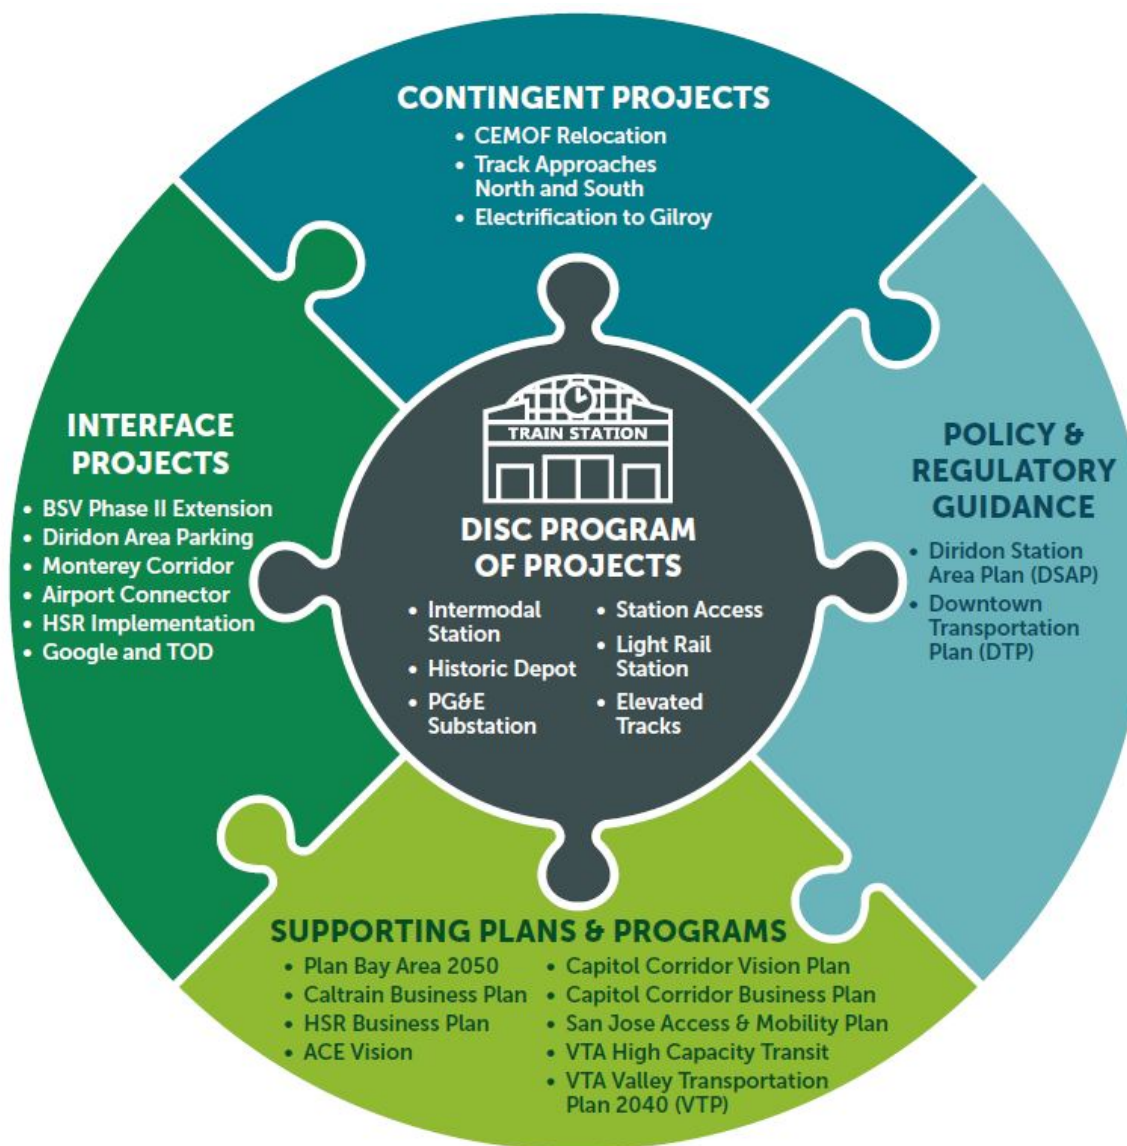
CONTINGENT PROJECTS
• CEMOF Relocation
• Track Approaches North and South
• Electrification to Gilroy

INTERFACE PROJECTS
• BSV Phase II Extension
• Diridon Area Parking
• Monterey Corridor
• Airport Connector
• HSR Implementation
• Google and TOD

TRAIN STATION

DISC PROGRAM OF PROJECTS
• Intermodal Station
• Historic Depot
• PG&E Substation
• Station Access
• Light Rail Station
• Elevated Tracks

POLICY & REGULATORY GUIDANCE
• Diridon Station Area Plan (DSAP)
• Downtown Transportation Plan (DTP)

SUPPORTING PLANS & PROGRAMS
• Plan Bay Area 2050
• Caltrain Business Plan
• HSR Business Plan
• ACE Vision
• Capitol Corridor Vision Plan
• Capitol Corridor Business Plan
• San Jose Access & Mobility Plan
• VTA High Capacity Transit
• VTA Valley Transportation Plan 2040 (VTP)